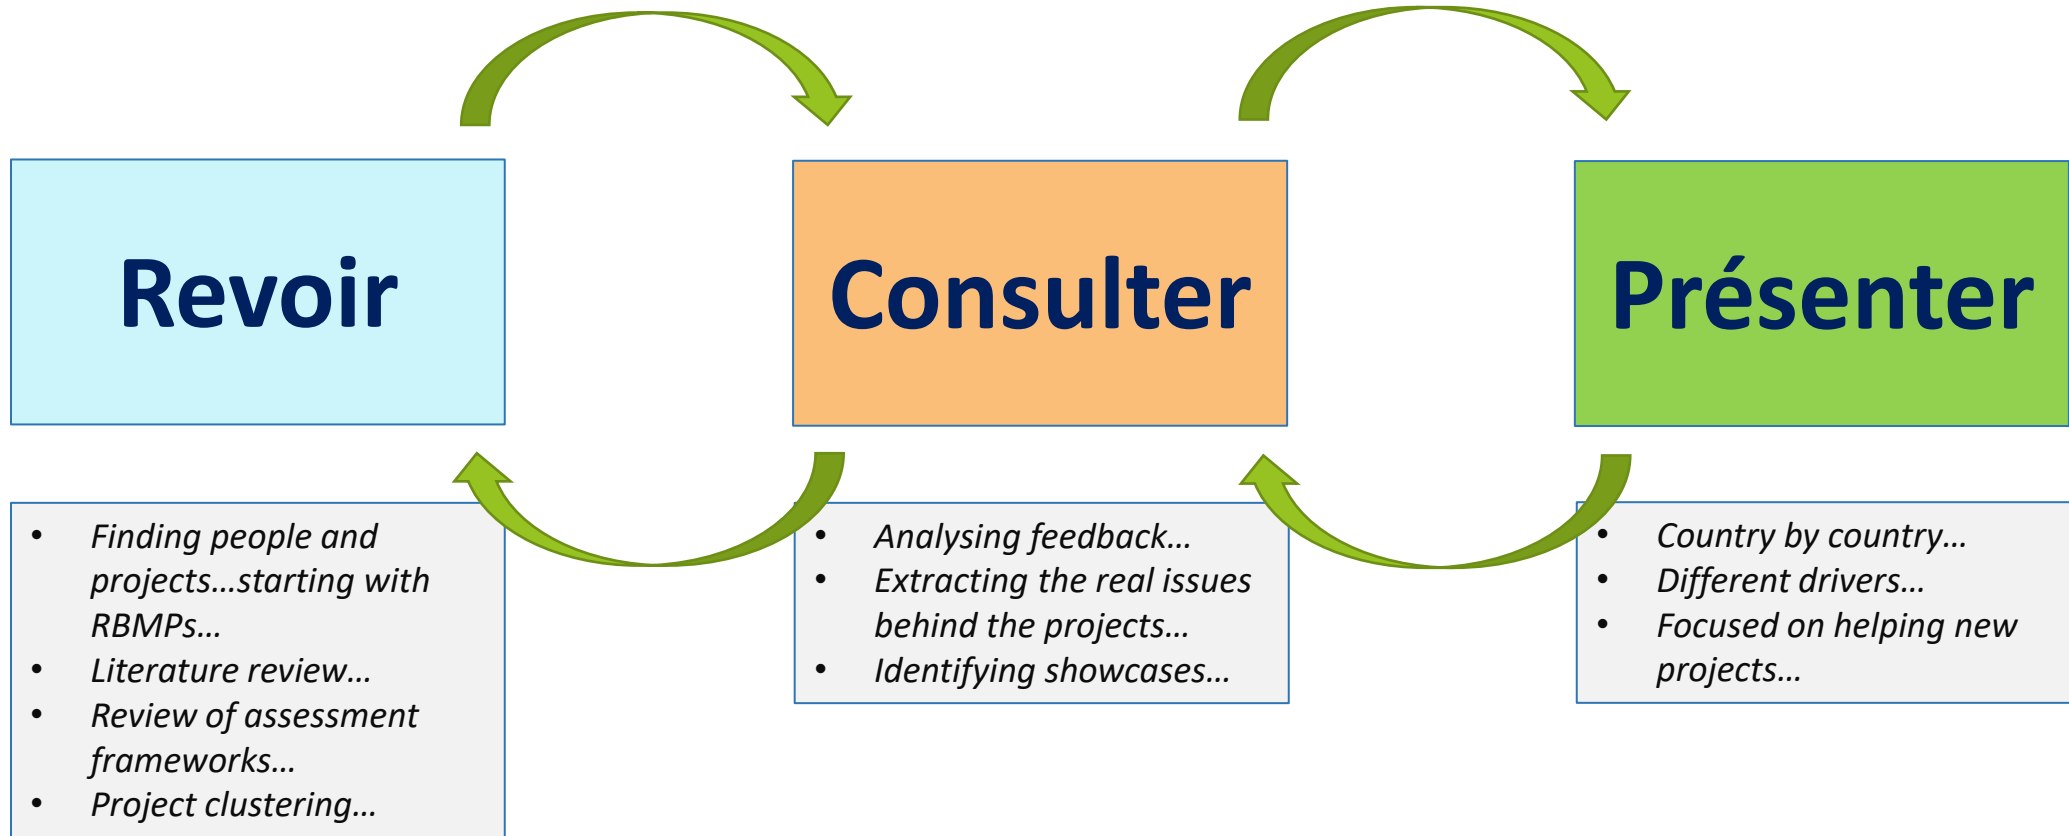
Revoir

Consulter

Présenter

- Finding people and projects…starting with RBMPs…
- Literature review…
- Review of assessment frameworks…
- Project clustering…

- Analysing feedback…
- Extracting the real issues behind the projects…
- Identifying showcases…

- Country by country…
- Different drivers…
- Focused on helping new projects…